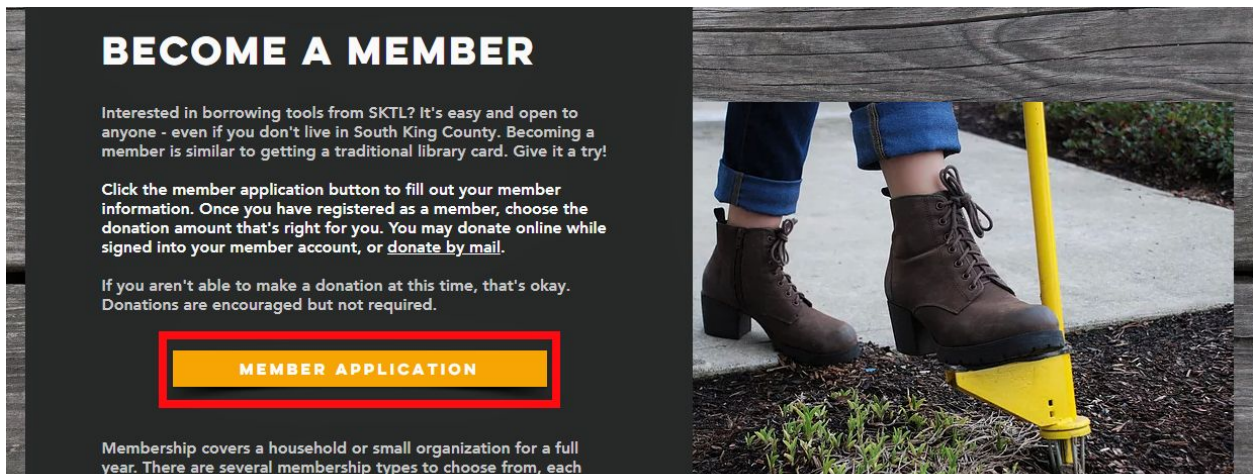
BECOME A MEMBER

Interested in borrowing tools from SKTL? It's easy and open to anyone - even if you don't live in South King County. Becoming a member is similar to getting a traditional library card. Give it a try!

Click the member application button to fill out your member information. Once you have registered as a member, choose the donation amount that's right for you. You may donate online while signed into your member account, or donate by mail.

If you aren't able to make a donation at this time, that's okay. Donations are encouraged but not required.

MEMBER APPLICATION

Membership covers a household or small organization for a full year. There are several membership types to choose from, each